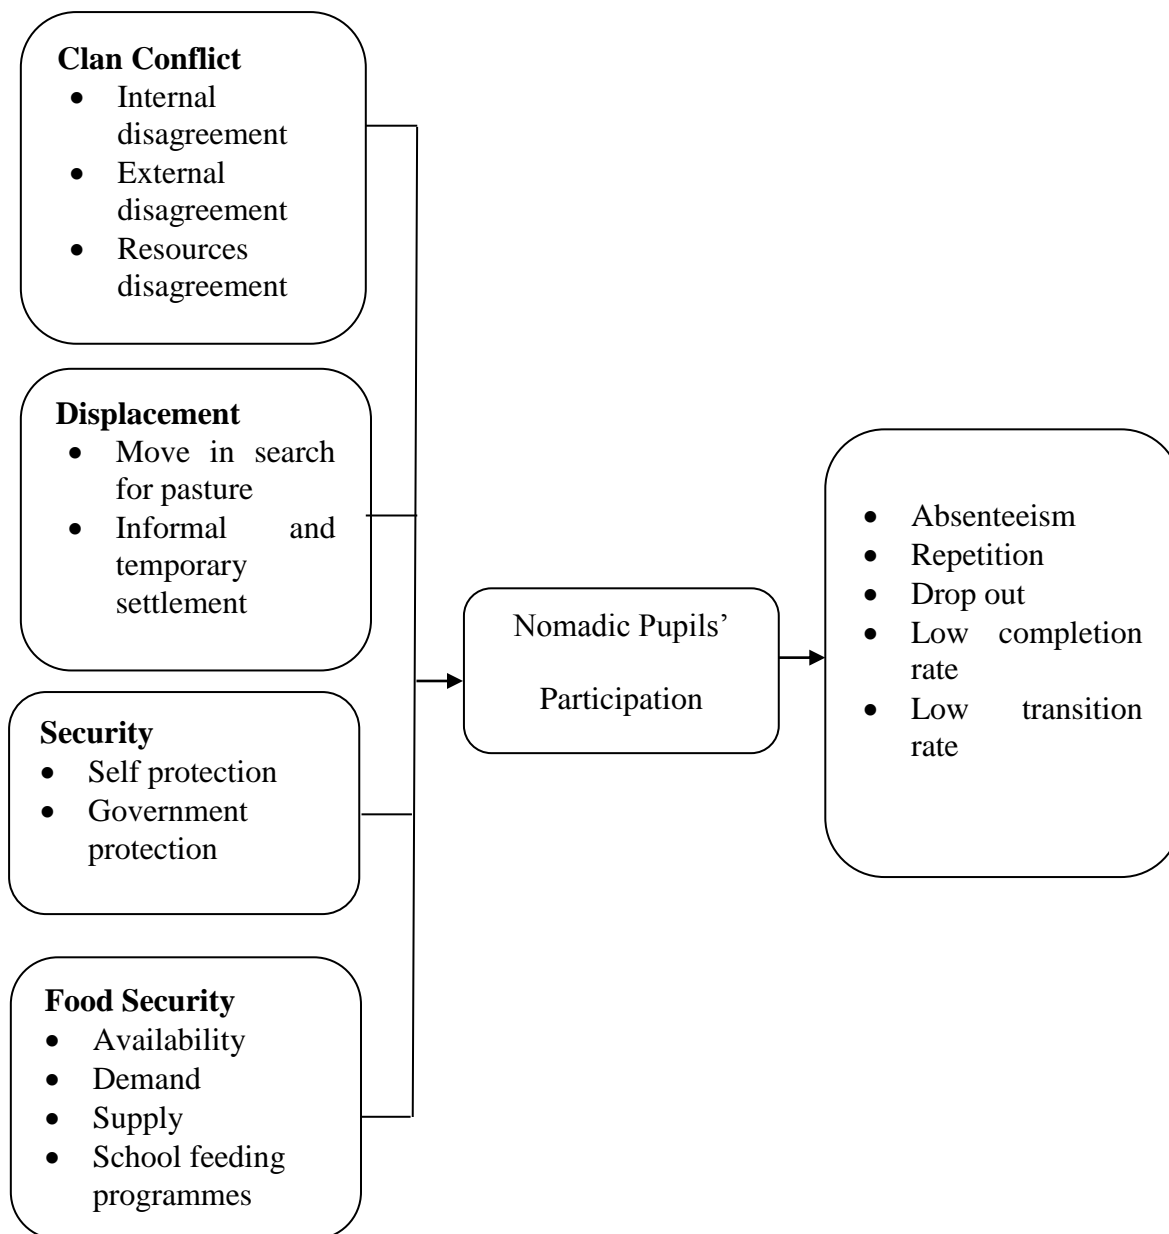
**Clan Conflict**
- Internal disagreement
- External disagreement
- Resources disagreement

**Displacement**
- Move in search for pasture
- Informal and temporary settlement

**Security**
- Self protection
- Government protection

**Food Security**
- Availability
- Demand
- Supply
- School feeding programmes

Nomadic Pupils' Participation

- Absenteeism
- Repetition
- Drop out
- Low completion rate
- Low transition rate